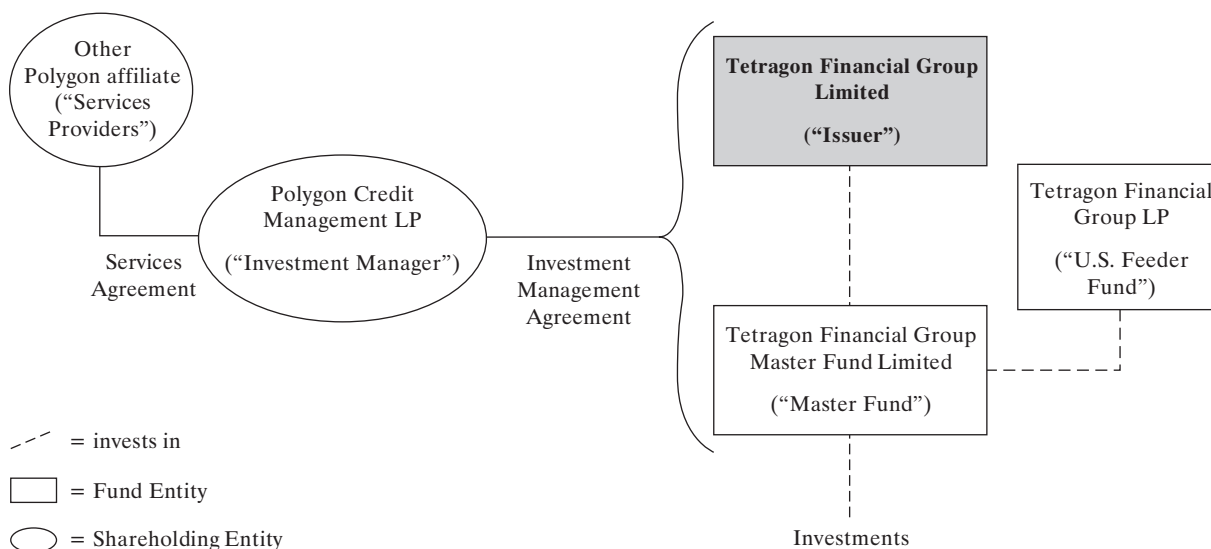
Other Polygon affiliate ("Services Providers")

Services Agreement

Polygon Credit Management LP

("Investment Manager")

Investment Management Agreement

Tetragon Financial Group Limited

("Issuer")

Tetragon Financial Group LP

("U.S. Feeder Fund")

Tetragon Financial Group Master Fund Limited

("Master Fund")

Investments

= invests in

= Fund Entity

= Shareholding Entity